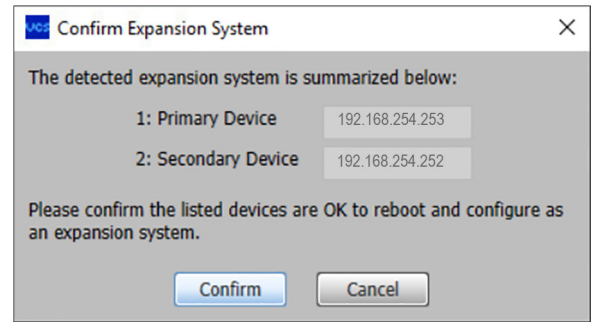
VCS Confirm Expansion System

The detected expansion system is summarized below:

1: Primary Device 192.168.254.253

2: Secondary Device 192.168.254.252

Please confirm the listed devices are OK to reboot and configure as an expansion system.

Confirm Cancel